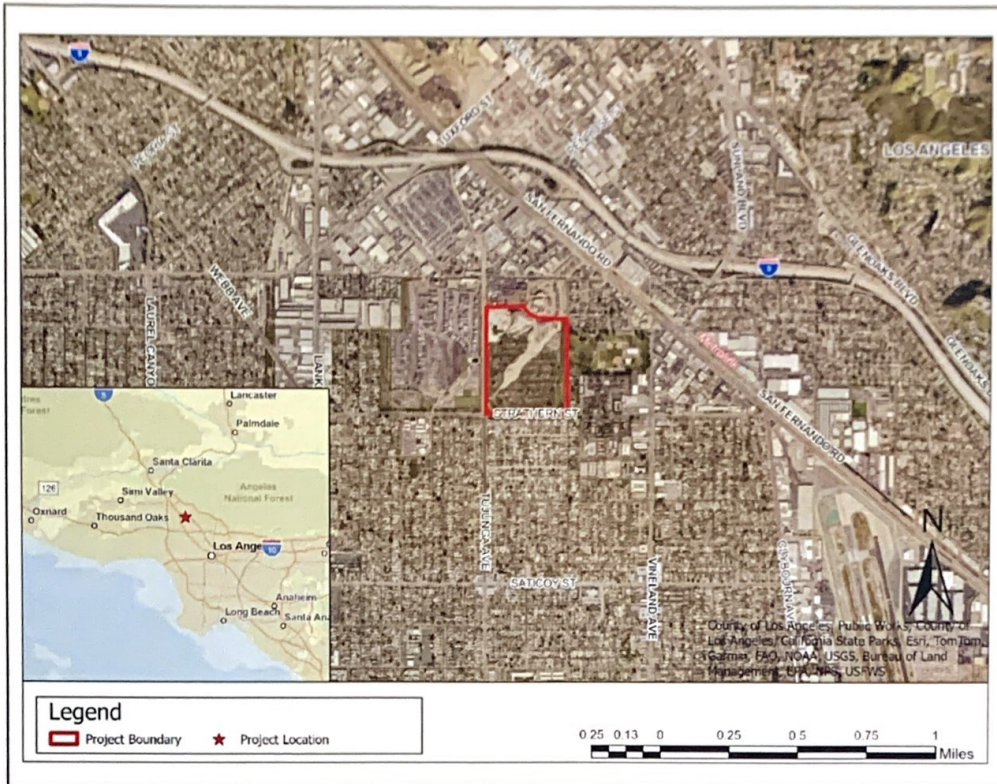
5
LOS ANGELES
SAN FERNANDO RD
5
LAUREL CANYON
WEBB AVE
STRATHERN ST
TUJUNGA AVE
VINELAND AVE
SATICOY ST
SAN FERNANDO RD
GLENOAKS BLVD
SUNLAND BLVD
5
Lancaster
Palmdale
Santa Clarita
Simi Valley
Angeles National Forest
126
Oxnard
Thousand Oaks
Los Ange
10
Anaheim
Long Beach
Santa Ana
N
County of Los Angeles, Public Works, County of Los Angeles, California State Parks, Esri, TomTom, Garmin, FAO, NOAA, USGS, Bureau of Land Management, EPA, NPS, USFWS
Legend
Project Boundary
Project Location
0.25 0.13 0 0.25 0.5 0.75 1
Miles